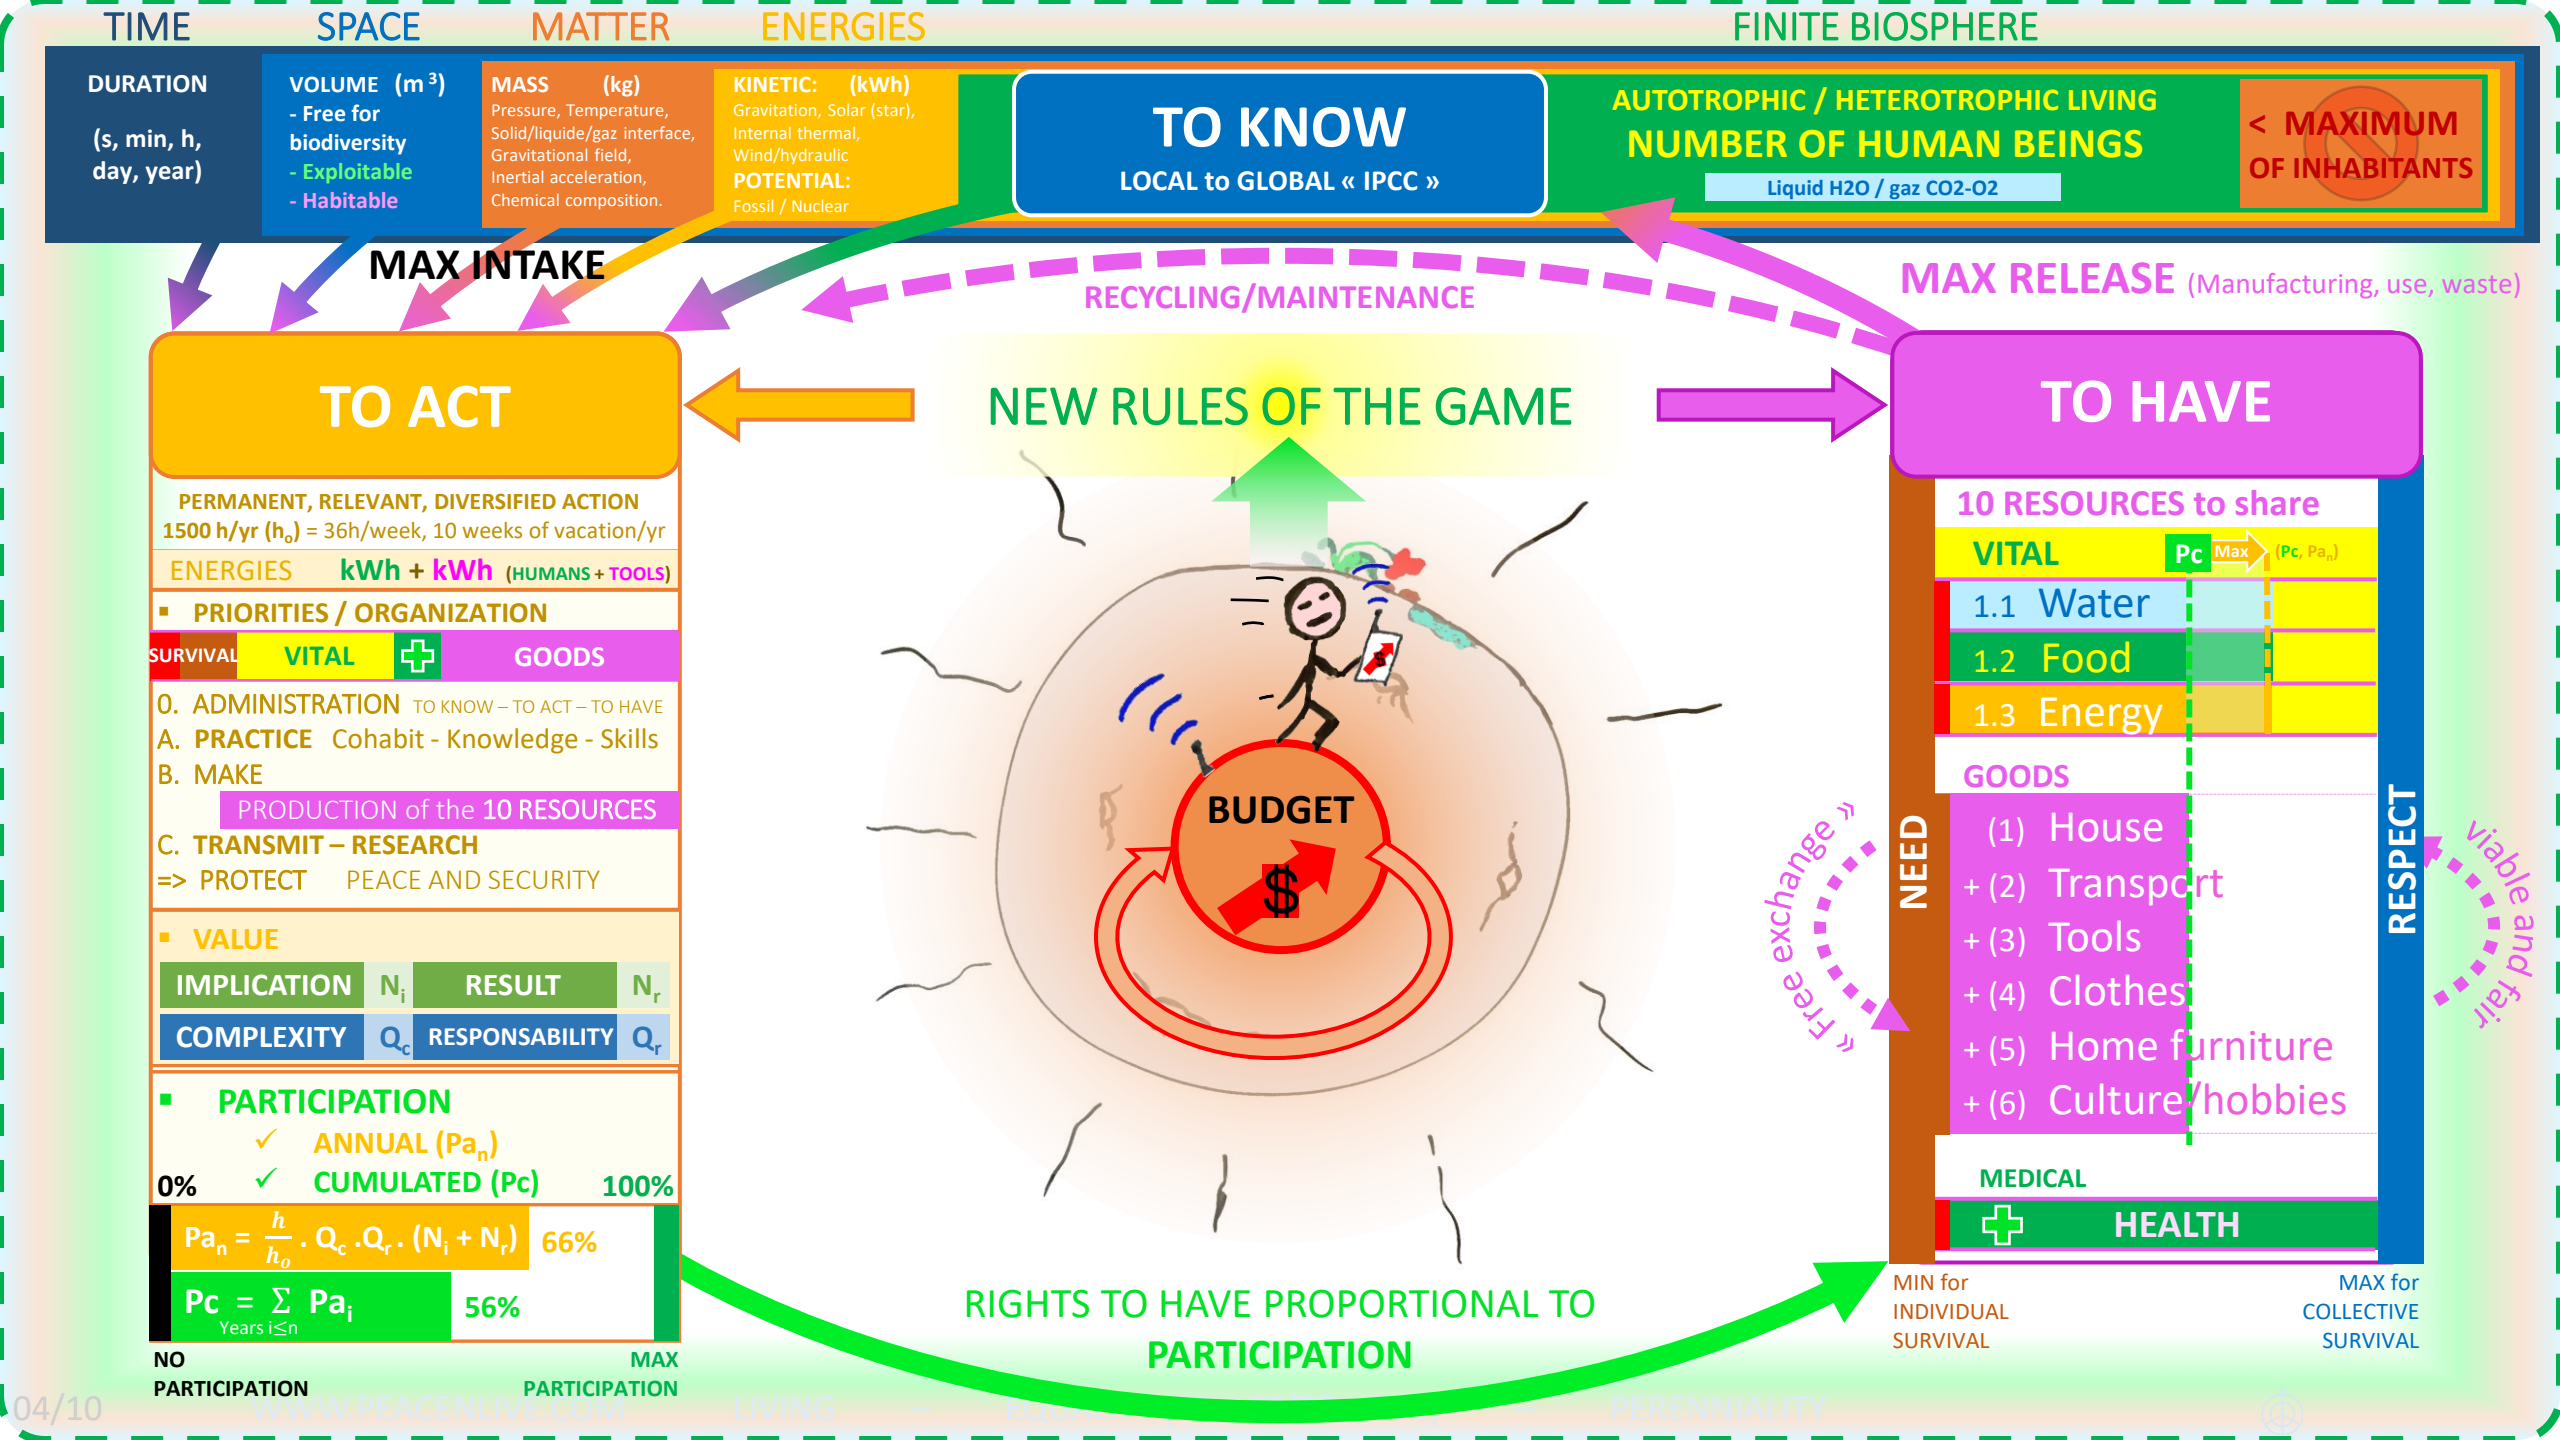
TIME SPACE MATTER ENERGIES FINITE BIOSPHERE

DURATION

(s, min, h, day, year)

VOLUME $(m^3)$
- Free for biodiversity
- Exploitable
- Habitable

MASS (kg)
Pressure, Temperature, Solid/liquide/gaz interface, Gravitational field, Inertial acceleration, Chemical composition.

KINETIC: (kWh)
Gravitation, Solar (star), Internal thermal, Wind/hydraulic
POTENTIAL:
Fossil / Nuclear

TO KNOW
LOCAL to GLOBAL « IPCC »

AUTOTROPHIC / HETEROTROPHIC LIVING
NUMBER OF HUMAN BEINGS
Liquid H2O / gaz CO2-O2

< MAXIMUM OF INHABITANTS

MAX INTAKE

RECYCLING/MAINTENANCE

MAX RELEASE (Manufacturing, use, waste)

TO ACT

NEW RULES OF THE GAME

TO HAVE

PERMANENT, RELEVANT, DIVERSIFIED ACTION
1500 h/yr $(h_o)$ = 36h/week, 10 weeks of vacation/yr

ENERGIES kWh + kWh (HUMANS + TOOLS)

PRIORITIES / ORGANIZATION

SURVIVAL VITAL GOODS

0. ADMINISTRATION TO KNOW – TO ACT – TO HAVE
A. PRACTICE Cohabit - Knowledge - Skills
B. MAKE
PRODUCTION of the 10 RESOURCES
C. TRANSMIT – RESEARCH
=> PROTECT PEACE AND SECURITY

VALUE

| IMPLICATION | $N_i$ | RESULT | $N_r$ |
|---|---|---|---|
| COMPLEXITY | $Q_c$ | RESPONSABILITY | $Q_r$ |

PARTICIPATION
✓ ANNUAL $(Pa_n)$
0% ✓ CUMULATED (Pc) 100%

$Pa_n = \frac{h}{h_o} . Q_c . Q_r . (N_i + N_r)$ 66%

$Pc = \sum_{Years\ i\leq n} Pa_i$ 56%

NO PARTICIPATION MAX PARTICIPATION

BUDGET
$

RIGHTS TO HAVE PROPORTIONAL TO PARTICIPATION

10 RESOURCES to share

VITAL Pc Max $(Pc, Pa_n)$
1.1 Water
1.2 Food
1.3 Energy

GOODS
(1) House
+ (2) Transport
+ (3) Tools
+ (4) Clothes
+ (5) Home furniture
+ (6) Culture/hobbies

MEDICAL
HEALTH

NEED RESPECT

« Free exchange »

viable and fair

MIN for INDIVIDUAL SURVIVAL

MAX for COLLECTIVE SURVIVAL

04/10 WWW.PEACENLIVE.COM LIVING PERENNIALITY